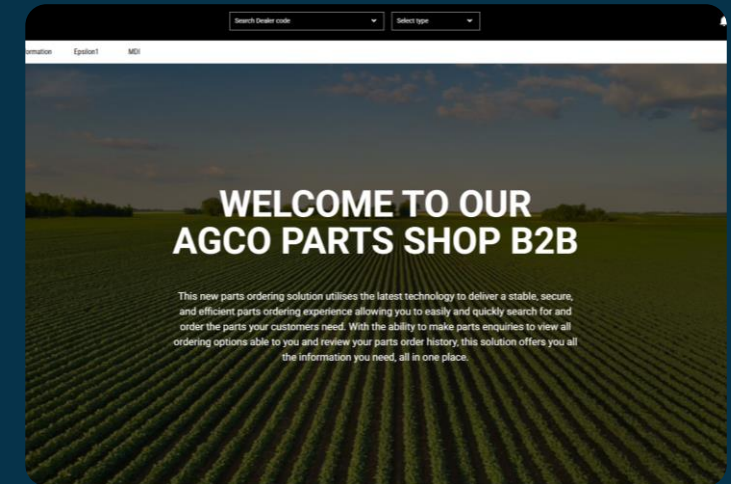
Search Dealer code
Select type

ormation Epsilon1 MDI

WELCOME TO OUR AGCO PARTS SHOP B2B

This new parts ordering solution utilises the latest technology to deliver a stable, secure, and efficient parts ordering experience allowing you to easily and quickly search for and order the parts your customers need. With the ability to make parts enquiries to view all ordering options able to you and review your parts order history, this solution offers you all the information you need, all in one place.